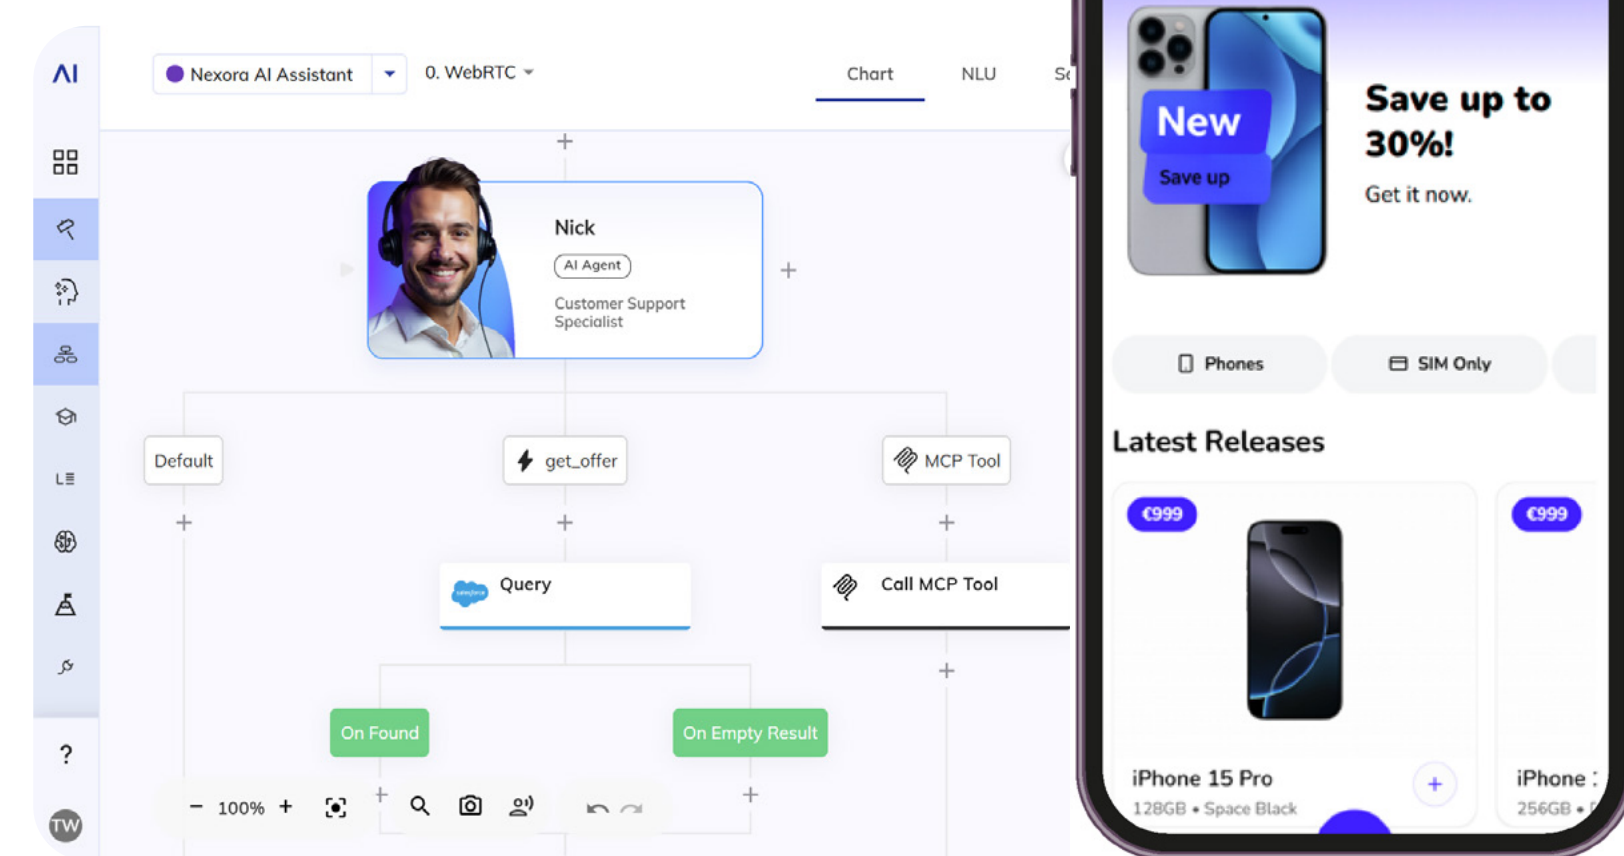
AI

Nexora AI Assistant

0. WebRTC

Chart

NLU

S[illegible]

Nick

AI Agent

Customer Support Specialist

Default

get_offer

MCP Tool

Query

Call MCP Tool

On Found

On Empty Result

100%

?

TW

New

Save up

Save up to 30%!

Get it now.

Phones

SIM Only

Latest Releases

€999

€999

iPhone 15 Pro

128GB • Space Black

iPhone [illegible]

256GB • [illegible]